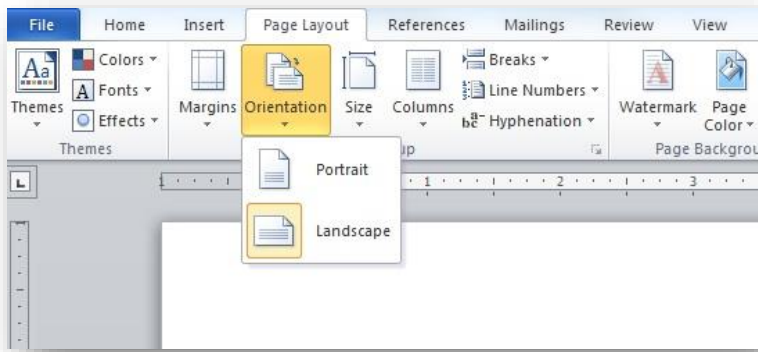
File
Home
Insert
Page Layout
References
Mailings
Review
View

Aa
Themes
Colors
A Fonts
Effects
Themes

Margins
Orientation
Size
Columns
Breaks
Line Numbers
Hyphenation
up

Watermark
Page Color
Page Backgrou

Portrait
Landscape

1
2
3